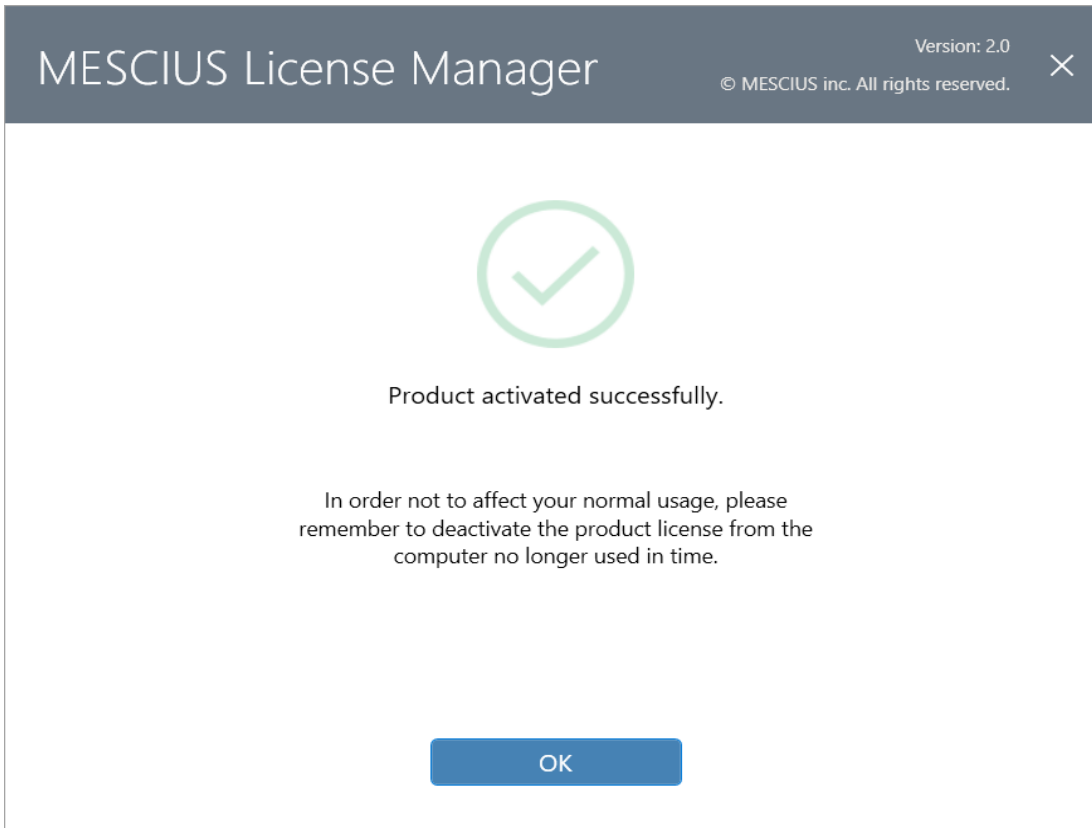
MESCIUS License Manager

Version: 2.0
© MESCIUS inc. All rights reserved.

×

Product activated successfully.

In order not to affect your normal usage, please remember to deactivate the product license from the computer no longer used in time.

OK